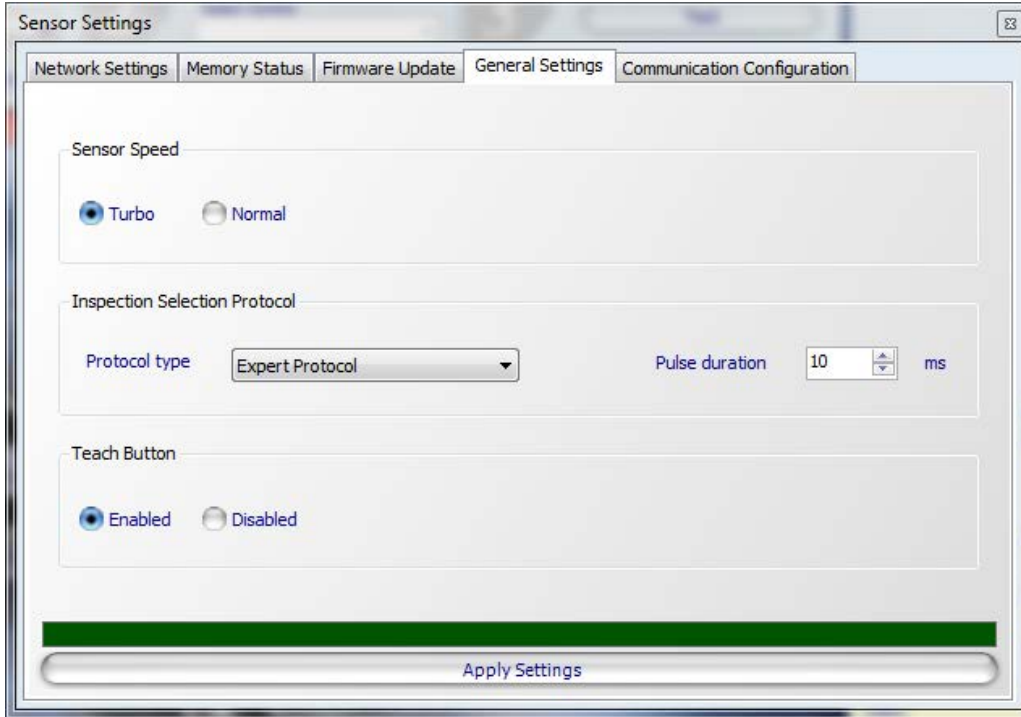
Sensor Settings

Network Settings | Memory Status | Firmware Update | General Settings | Communication Configuration

Sensor Speed

Turbo Normal

Inspection Selection Protocol

Protocol type Expert Protocol

Pulse duration 10 ms

Teach Button

Enabled Disabled

Apply Settings